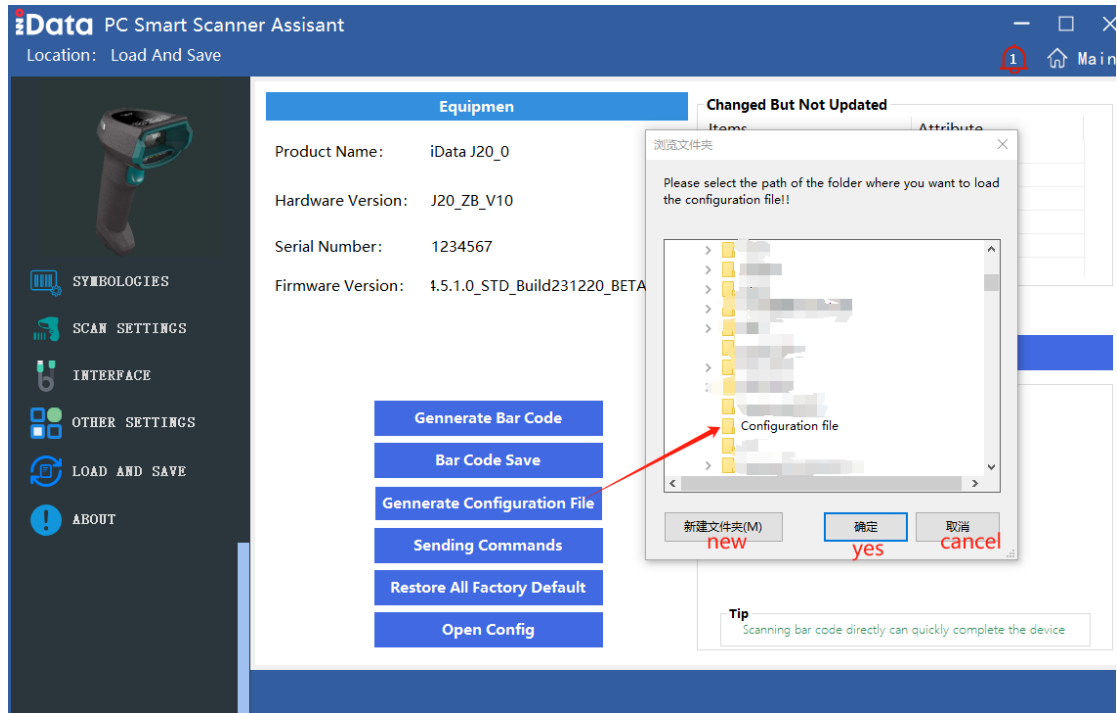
iData PC Smart Scanner Assisant
Location: Load And Save

1 Main

SYMBOLOGIES
SCAN SETTINGS
INTERFACE
OTHER SETTINGS
LOAD AND SAVE
ABOUT

Equipmen

Product Name: iData J20_0

Hardware Version: J20_ZB_V10

Serial Number: 1234567

Firmware Version: 4.5.1.0_STD_Build231220_BETA

Changed But Not Updated
Items Attribute

浏览文件夹

Please select the path of the folder where you want to load the configuration file!!

Configuration file

新建文件夹(M) 确定 取消
new yes cancel

Gennerate Bar Code
Bar Code Save
Gennerate Configuration File
Sending Commands
Restore All Factory Default
Open Config

Tip
Scanning bar code directly can quickly complete the device